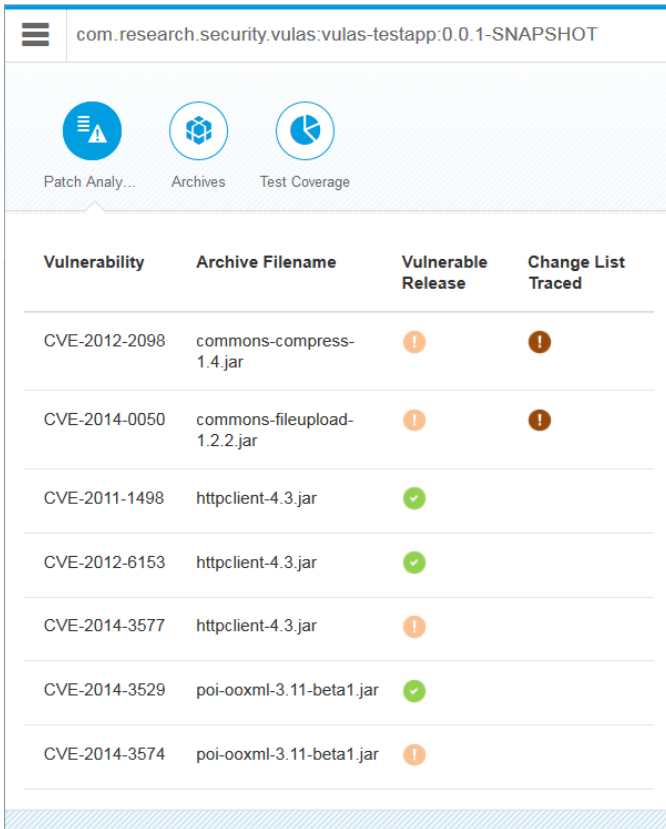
com.research.security.vulas:vulas-testapp:0.0.1-SNAPSHOT

Patch Analy...
Archives
Test Coverage

| Vulnerability | Archive Filename | Vulnerable Release | Change List Traced |
|---|---|---|---|
| CVE-2012-2098 | commons-compress-1.4.jar | ! | ! |
| CVE-2014-0050 | commons-fileupload-1.2.2.jar | ! | ! |
| CVE-2011-1498 | httpclient-4.3.jar | ✔ | |
| CVE-2012-6153 | httpclient-4.3.jar | ✔ | |
| CVE-2014-3577 | httpclient-4.3.jar | ! | |
| CVE-2014-3529 | poi-ooxml-3.11-beta1.jar | ✔ | |
| CVE-2014-3574 | poi-ooxml-3.11-beta1.jar | ! | |